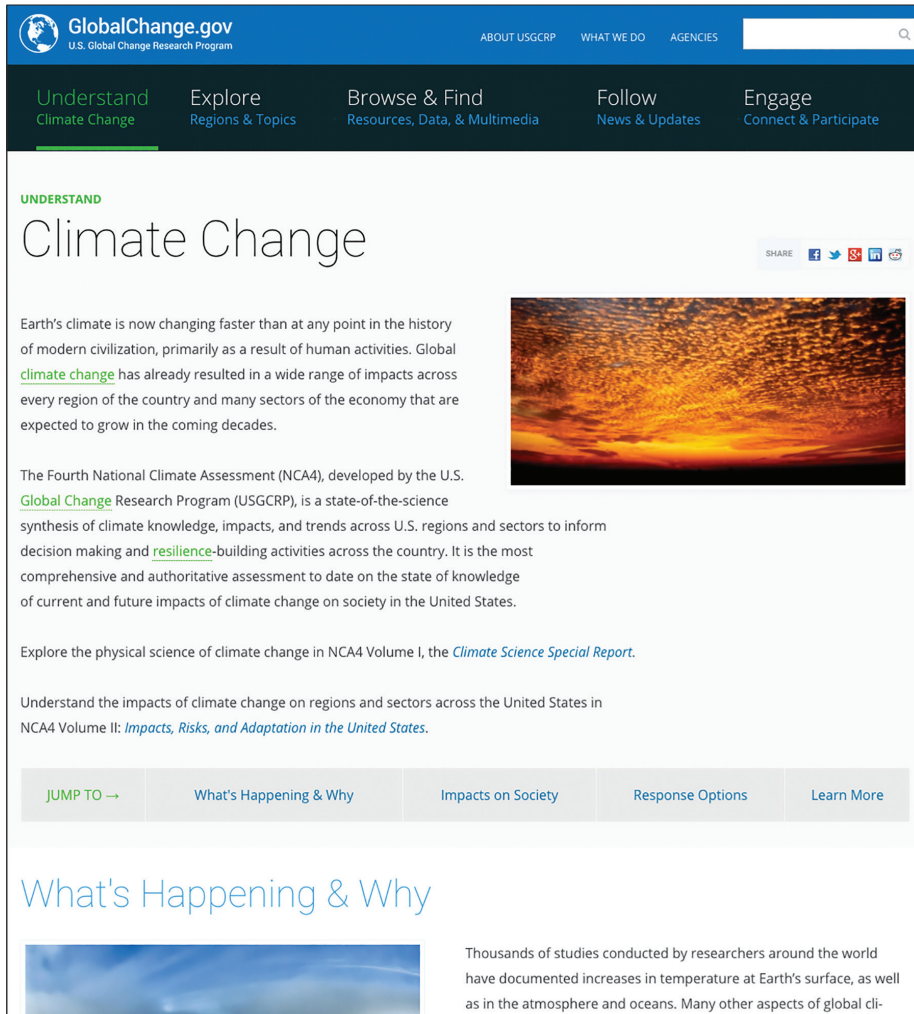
GlobalChange.gov
U.S. Global Change Research Program

ABOUT USGCRP WHAT WE DO AGENCIES

Understand
Climate Change

Explore
Regions & Topics

Browse & Find
Resources, Data, & Multimedia

Follow
News & Updates

Engage
Connect & Participate

UNDERSTAND

Climate Change

SHARE

Earth's climate is now changing faster than at any point in the history of modern civilization, primarily as a result of human activities. Global climate change has already resulted in a wide range of impacts across every region of the country and many sectors of the economy that are expected to grow in the coming decades.

The Fourth National Climate Assessment (NCA4), developed by the U.S. Global Change Research Program (USGCRP), is a state-of-the-science synthesis of climate knowledge, impacts, and trends across U.S. regions and sectors to inform decision making and resilience-building activities across the country. It is the most comprehensive and authoritative assessment to date on the state of knowledge of current and future impacts of climate change on society in the United States.

Explore the physical science of climate change in NCA4 Volume I, the Climate Science Special Report.

Understand the impacts of climate change on regions and sectors across the United States in NCA4 Volume II: Impacts, Risks, and Adaptation in the United States.

| JUMP TO → | What's Happening & Why | Impacts on Society | Response Options | Learn More |
|---|---|---|---|---|

What's Happening & Why

Thousands of studies conducted by researchers around the world have documented increases in temperature at Earth's surface, as well as in the atmosphere and oceans. Many other aspects of global cli-